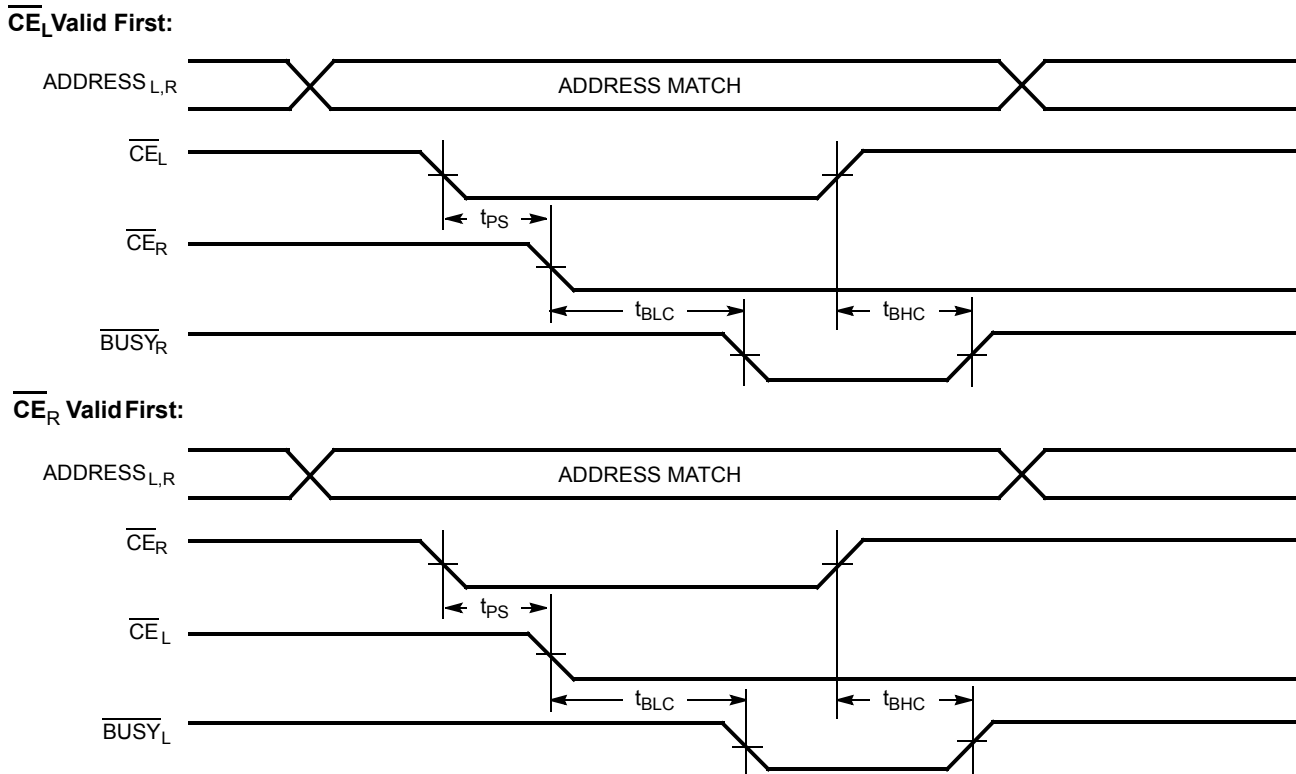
$\overline{CE_L}$ Valid First:

ADDRESS$_{L,R}$

ADDRESS MATCH

$\overline{CE}_L$

$t_{PS}$

$\overline{CE}_R$

$t_{BLC}$

$t_{BHC}$

$\overline{BUSY}_R$

$\overline{CE}_R$ Valid First:

ADDRESS$_{L,R}$

ADDRESS MATCH

$\overline{CE}_R$

$t_{PS}$

$\overline{CE}_L$

$t_{BLC}$

$t_{BHC}$

$\overline{BUSY}_L$